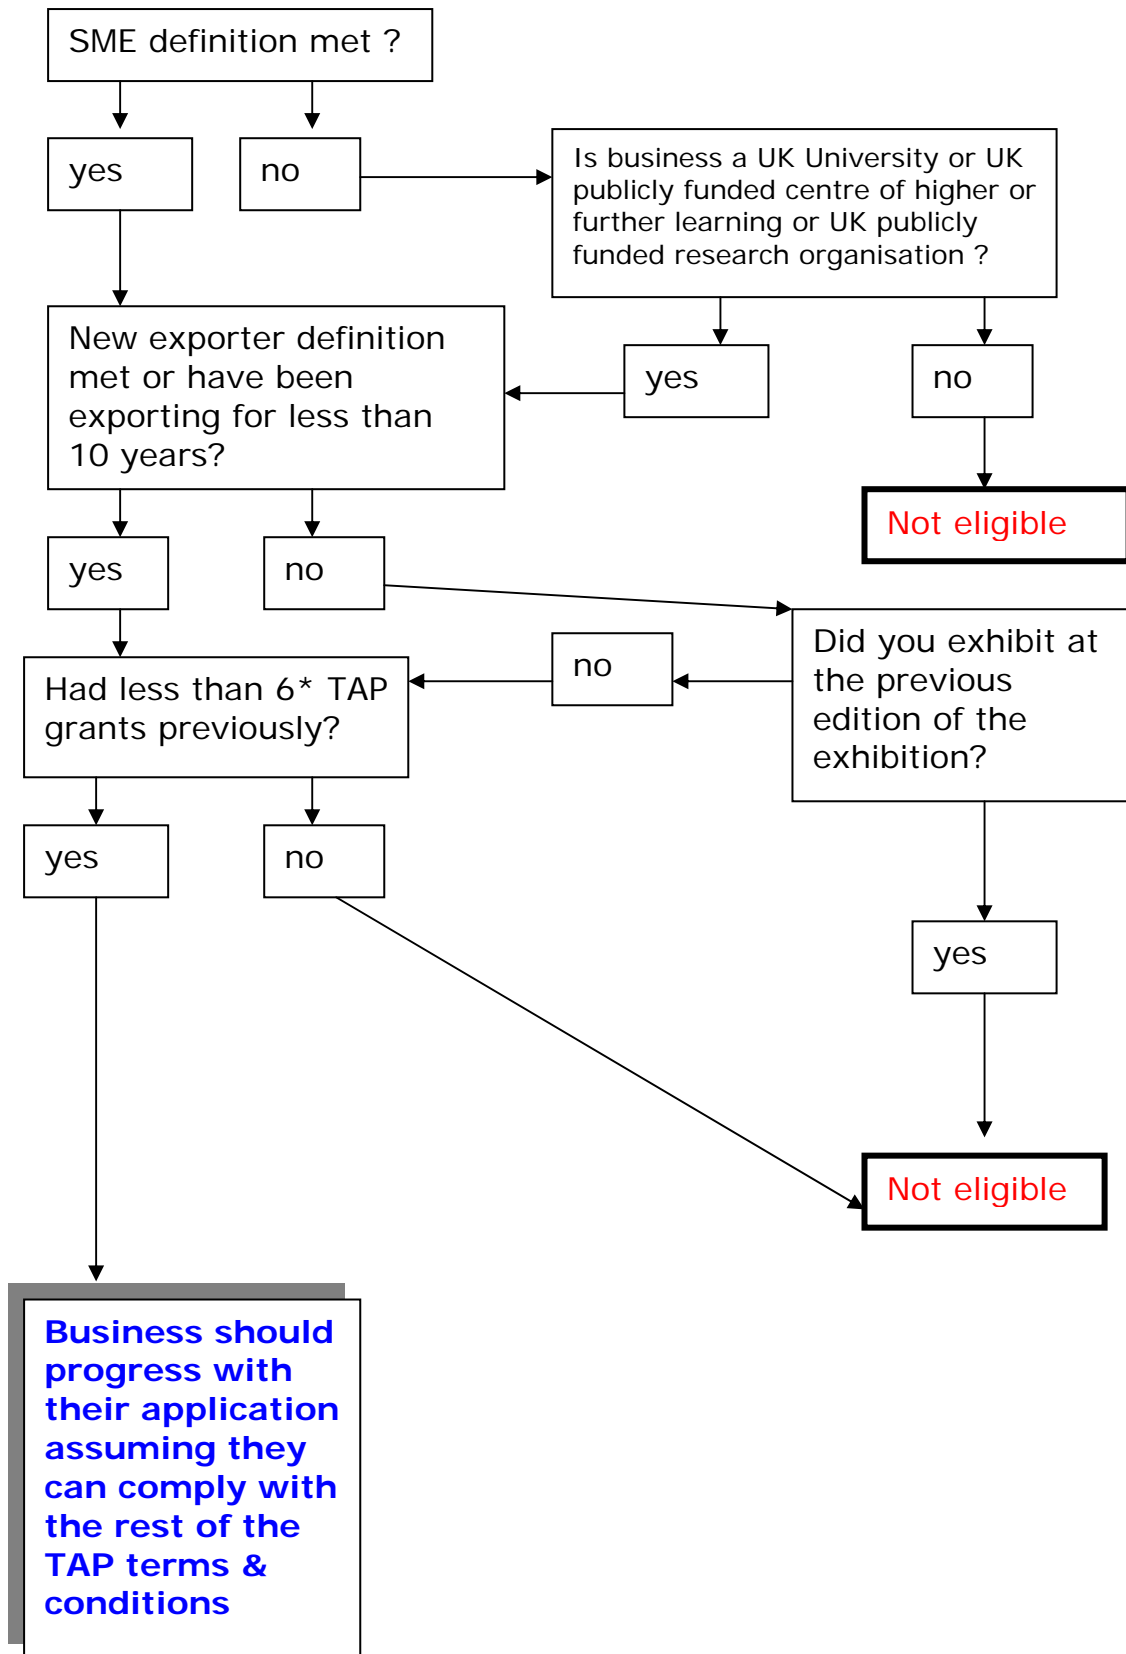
SME definition met ?

yes

no

Is business a UK University or UK publicly funded centre of higher or further learning or UK publicly funded research organisation ?

New exporter definition met or have been exporting for less than 10 years?

yes

no

Not eligible

yes

no

no

Had less than 6* TAP grants previously?

Did you exhibit at the previous edition of the exhibition?

yes

no

yes

Not eligible

Business should progress with their application assuming they can comply with the rest of the TAP terms & conditions